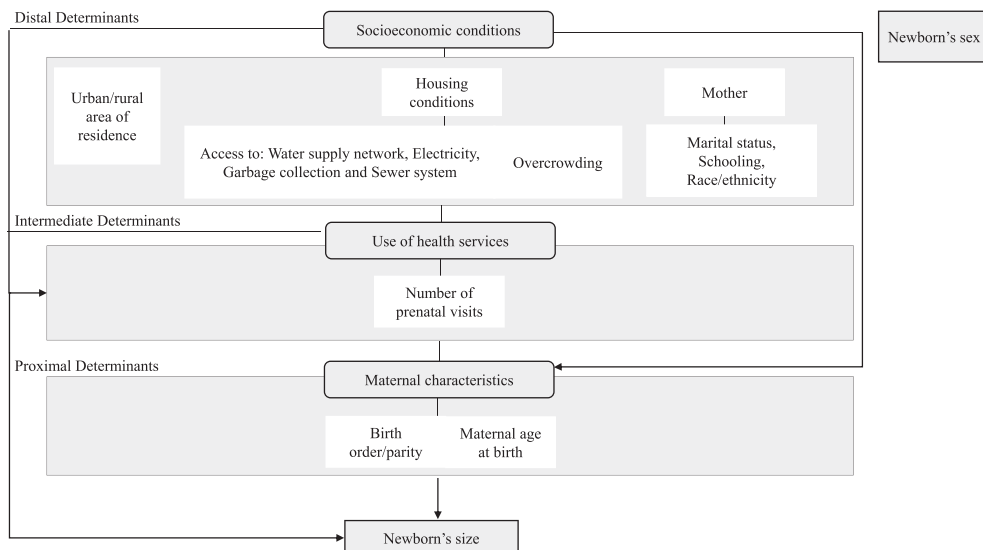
Distal Determinants

Socioeconomic conditions

Newborn's sex

Urban/rural area of residence

Housing conditions

Access to: Water supply network, Electricity, Garbage collection and Sewer system

Overcrowding

Mother

Marital status, Schooling, Race/ethnicity

Intermediate Determinants

Use of health services

Number of prenatal visits

Proximal Determinants

Maternal characteristics

Birth order/parity

Maternal age at birth

Newborn's size